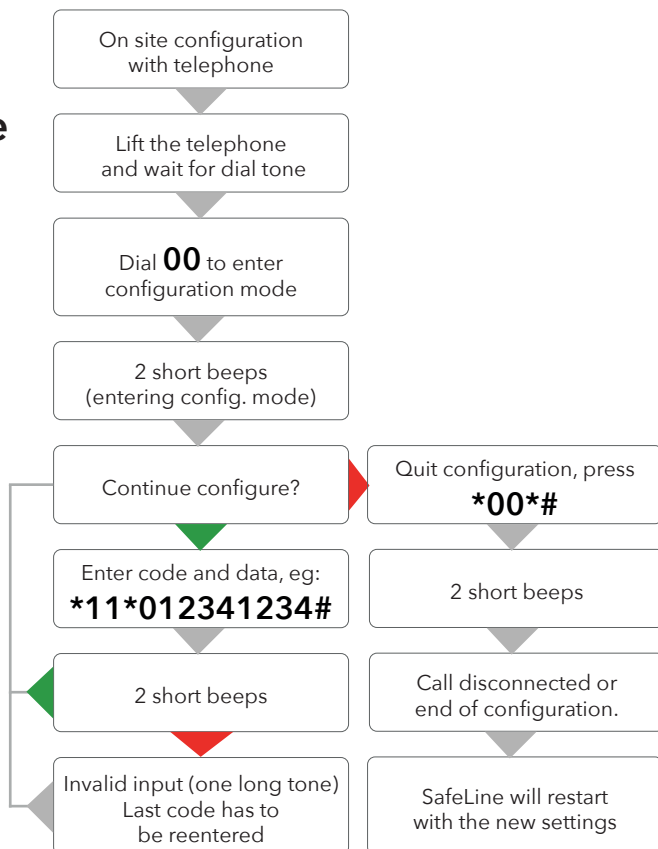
e

On site configuration with telephone

Lift the telephone and wait for dial tone

Dial **00** to enter configuration mode

2 short beeps (entering config. mode)

Continue configure?

Enter code and data, eg: **\*11\*012341234#**

2 short beeps

Invalid input (one long tone) Last code has to be reentered

Quit configuration, press **\*00\*#**

2 short beeps

Call disconnected or end of configuration.

SafeLine will restart with the new settings